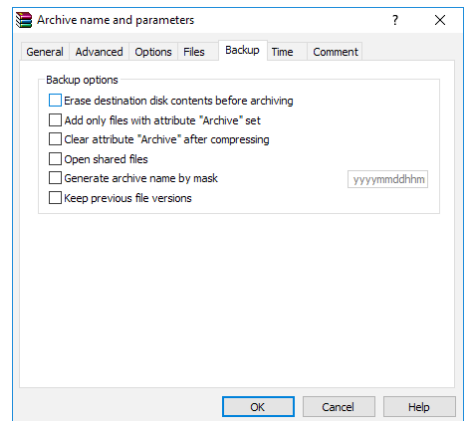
Archive name and parameters ? ✕

General Advanced Options Files Backup Time Comment

Backup options

Erase destination disk contents before archiving
Add only files with attribute "Archive" set
Clear attribute "Archive" after compressing
Open shared files
Generate archive name by mask yyyymmddhhm
Keep previous file versions

OK Cancel Help